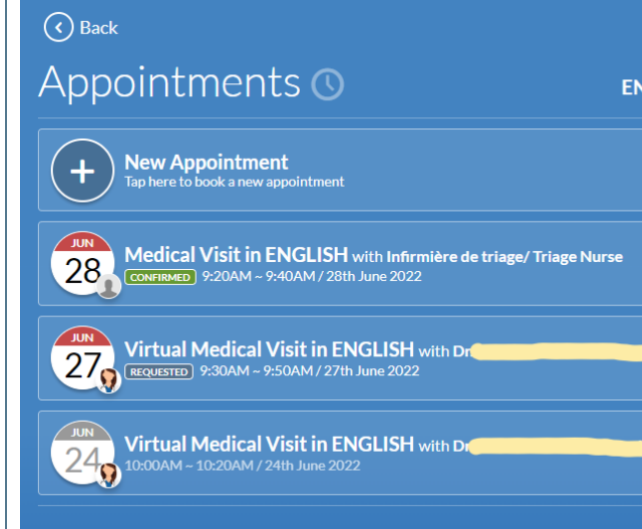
Back

Appointments

EN

New Appointment
Tap here to book a new appointment

JUN
28
Medical Visit in ENGLISH with Infirmière de triage/ Triage Nurse
CONFIRMED 9:20AM ~ 9:40AM / 28th June 2022

JUN
27
Virtual Medical Visit in ENGLISH with Dr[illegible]
REQUESTED 9:30AM ~ 9:50AM / 27th June 2022

JUN
24
Virtual Medical Visit in ENGLISH with Dr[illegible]
10:00AM ~ 10:20AM / 24th June 2022